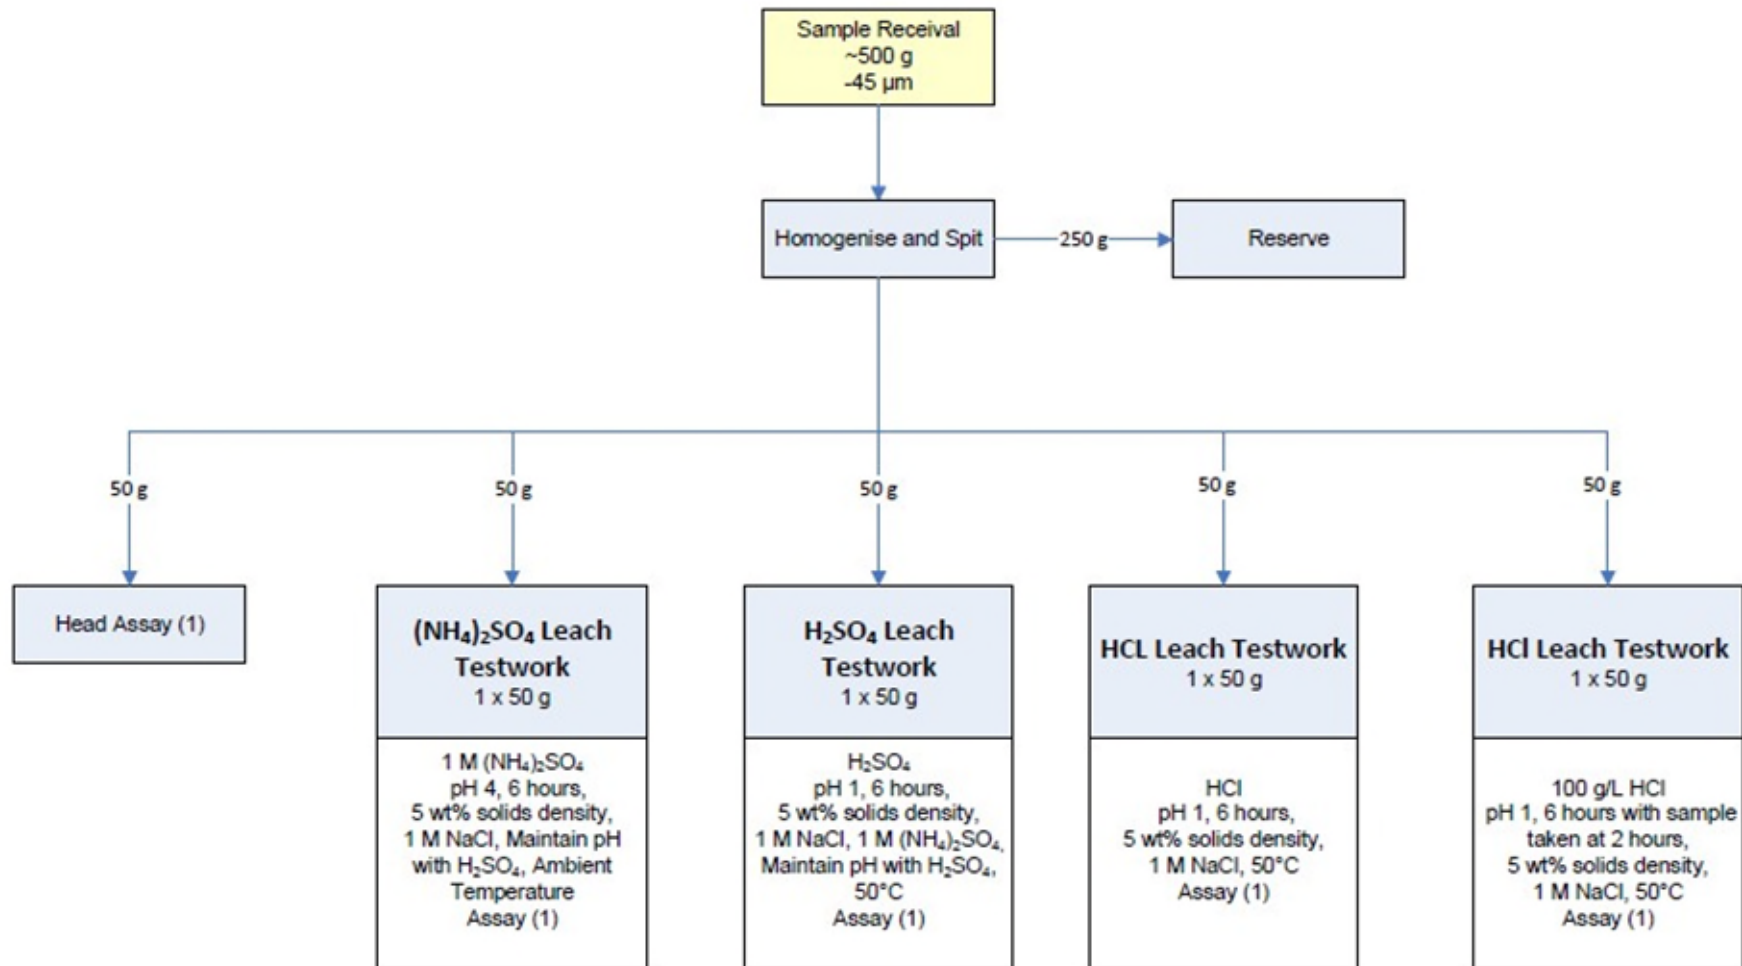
Sample Receival
~500 g
-45 µm

Homogenise and Spit

250 g

Reserve

50 g

50 g

50 g

50 g

50 g

Head Assay (1)

$(NH_4)_2SO_4$ Leach Testwork
1 x 50 g

1 M $(NH_4)_2SO_4$
pH 4, 6 hours,
5 wt% solids density,
1 M NaCl, Maintain pH with $H_2SO_4$, Ambient Temperature
Assay (1)

$H_2SO_4$ Leach Testwork
1 x 50 g

$H_2SO_4$
pH 1, 6 hours,
5 wt% solids density,
1 M NaCl, 1 M $(NH_4)_2SO_4$,
Maintain pH with $H_2SO_4$,
50°C
Assay (1)

HCL Leach Testwork
1 x 50 g

HCl
pH 1, 6 hours,
5 wt% solids density,
1 M NaCl, 50°C
Assay (1)

HCl Leach Testwork
1 x 50 g

100 g/L HCl
pH 1, 6 hours with sample taken at 2 hours,
5 wt% solids density,
1 M NaCl, 50°C
Assay (1)